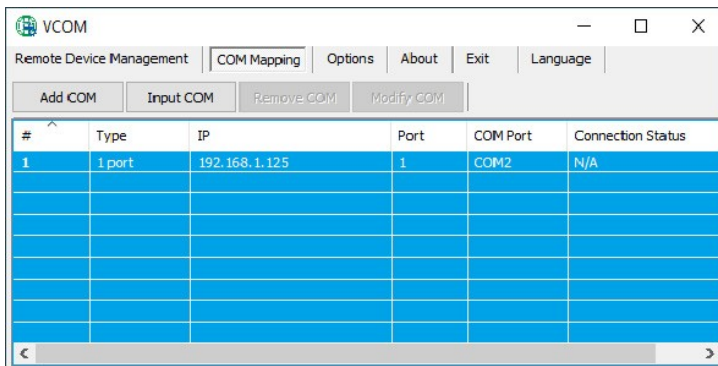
VCOM

Remote Device Management | COM Mapping | Options | About | Exit | Language

Add COM | Input COM | Remove COM | Modify COM

| # | Type | IP | Port | COM Port | Connection Status |
|---|---|---|---|---|---|
| 1 | 1 port | 192.168.1.125 | 1 | COM2 | N/A |